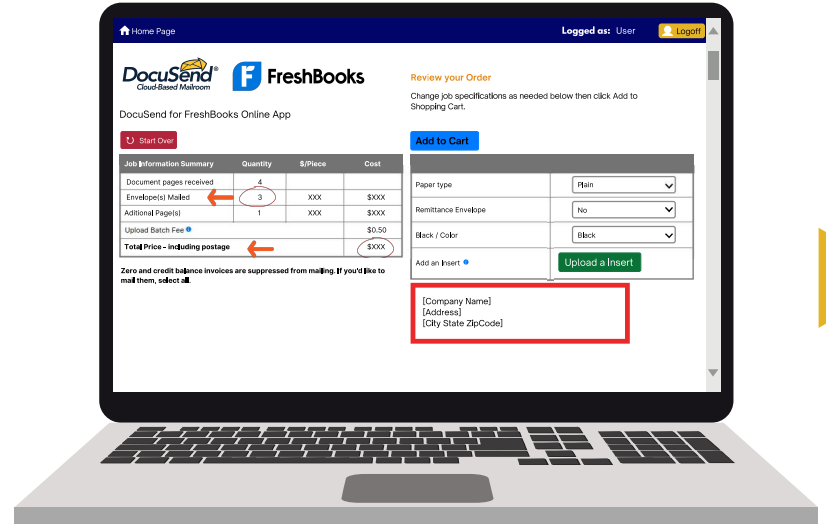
Home Page

Logged as: User

Logoff

DocuSend® Cloud-Based Mailroom

F FreshBooks

DocuSend for FreshBooks Online App

Start Over

| Job Information Summary | Quantity | $/Piece | Cost |
|---|---|---|---|
| Document pages received | 4 | | |
| Envelope(s) Mailed | 3 | XXX | $XXX |
| Aditional Page(s) | 1 | XXX | $XXX |
| Upload Batch Fee | | | $0.50 |
| Total Price - including postage | | | $XXX |

Zero and credit balance invoices are suppressed from mailing. If you'd like to mail them, select all.

Review your Order

Change job specifications as needed below then click Add to Shopping Cart.

Add to Cart

| | |
|---|---|
| Paper type | Plain |
| Remittance Envelope | No |
| Black / Color | Black |
| Add an Insert | Upload a Insert |

[Company Name]
[Address]
[City State ZipCode]